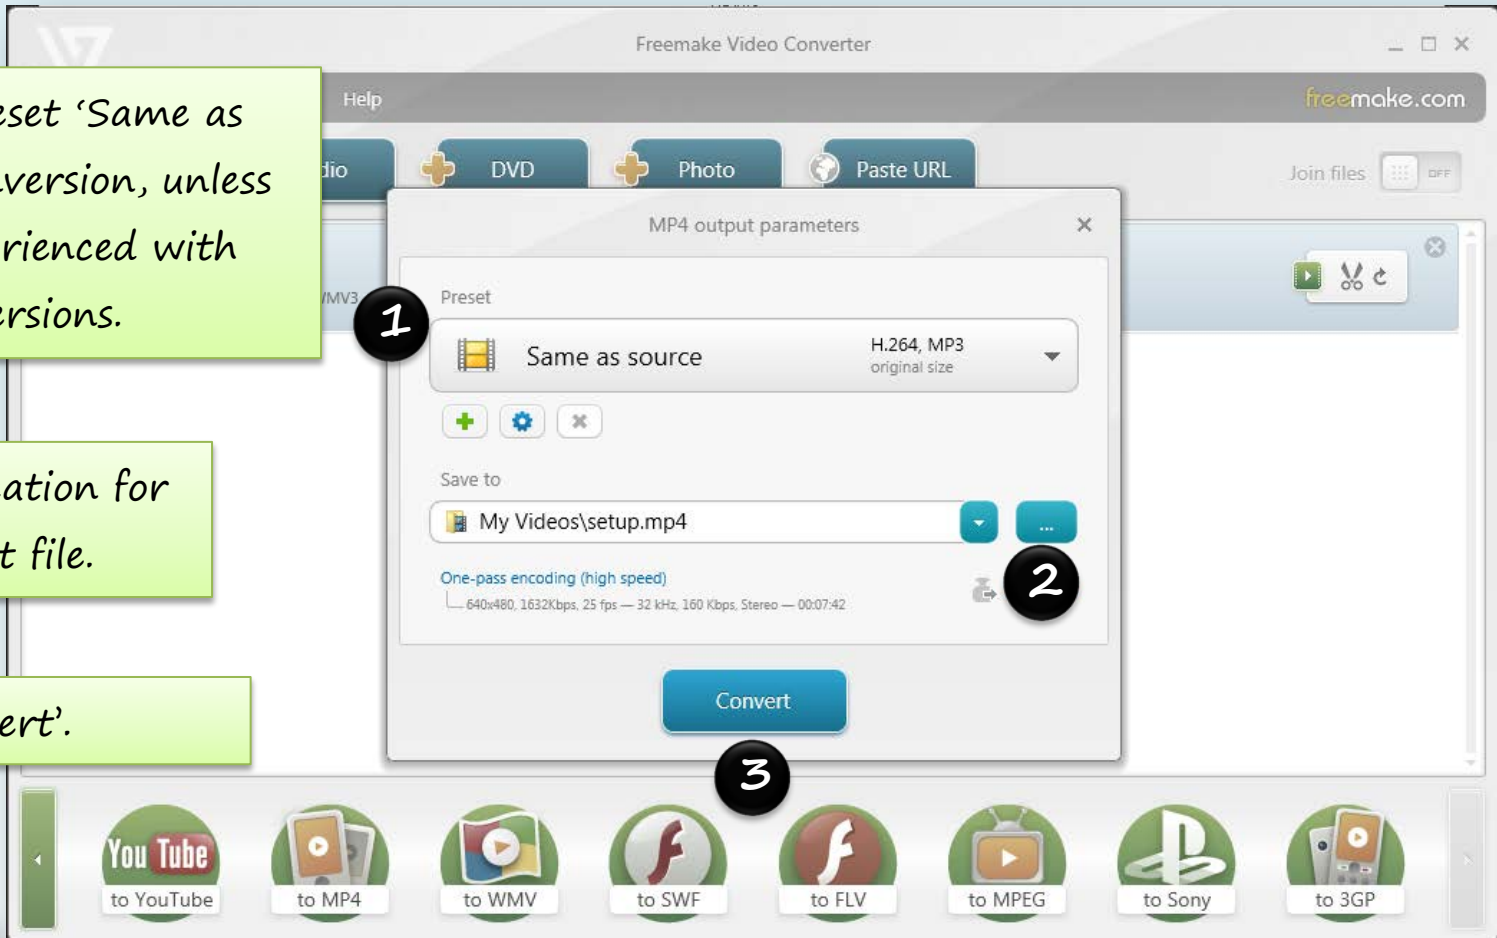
Freemake Video Converter

eset 'Same as
version, unless
rienced with
ersions.

ation for
t file.

ert'.

Help

freemake.com

dio

DVD

Photo

Paste URL

Join files

OFF

MP4 output parameters

×

WMV3

1

Preset

Same as source

H.264, MP3
original size

Save to

My Videos\setup.mp4

...

2

One-pass encoding (high speed)

640x480, 1632Kbps, 25 fps — 32 kHz, 160 Kbps, Stereo — 00:07:42

Convert

3

You Tube
to YouTube

to MP4

to WMV

to SWF

to FLV

to MPEG

to Sony

to 3GP